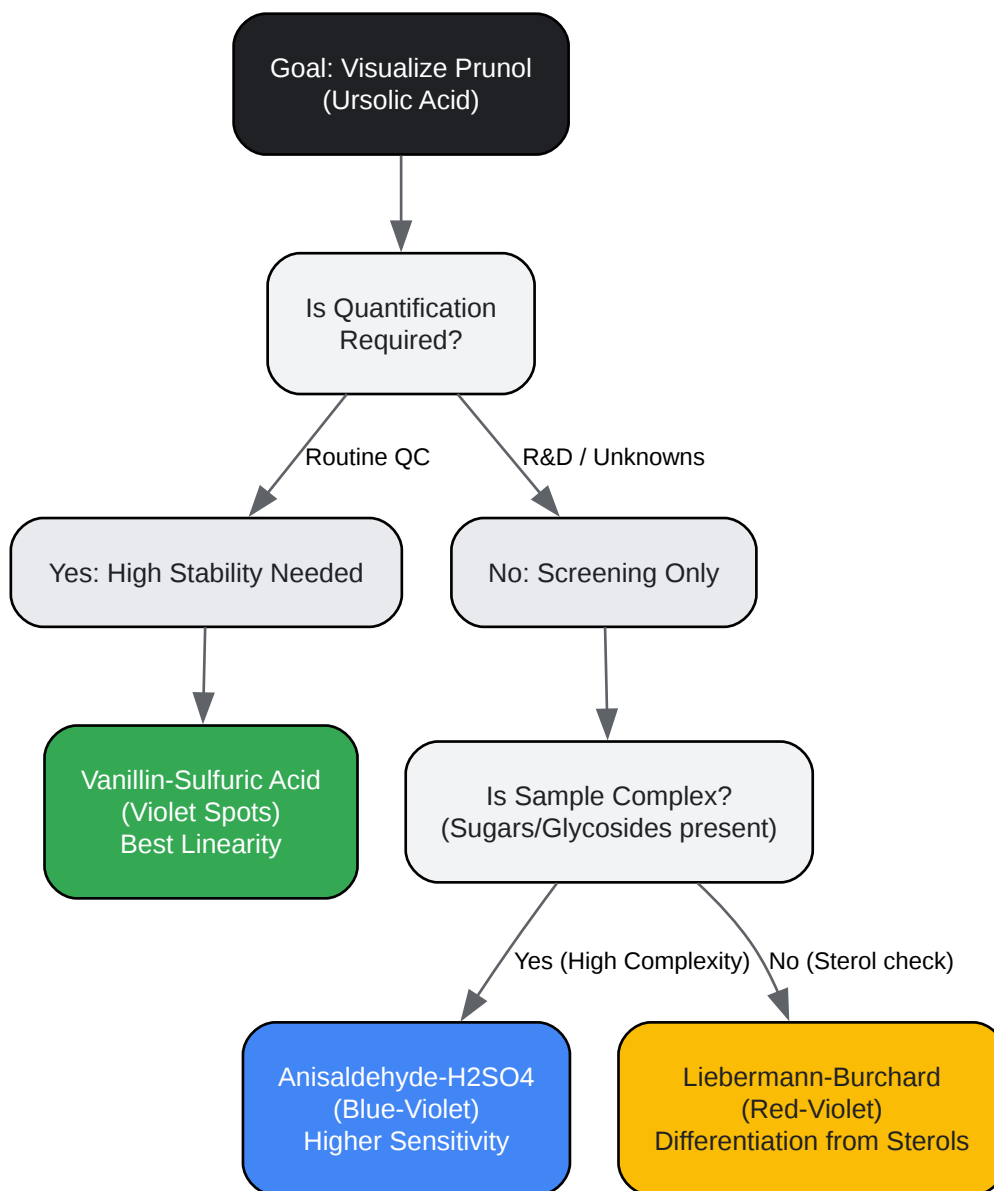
Goal: Visualize Prunol (Ursolic Acid)

Is Quantification Required?

Routine QC

R&D / Unknowns

Yes: High Stability Needed

No: Screening Only

Vanillin-Sulfuric Acid (Violet Spots) Best Linearity

Is Sample Complex? (Sugars/Glycosides present)

Yes (High Complexity)

No (Sterol check)

Anisaldehyde-H2SO4 (Blue-Violet) Higher Sensitivity

Liebermann-Burchard (Red-Violet) Differentiation from Sterols